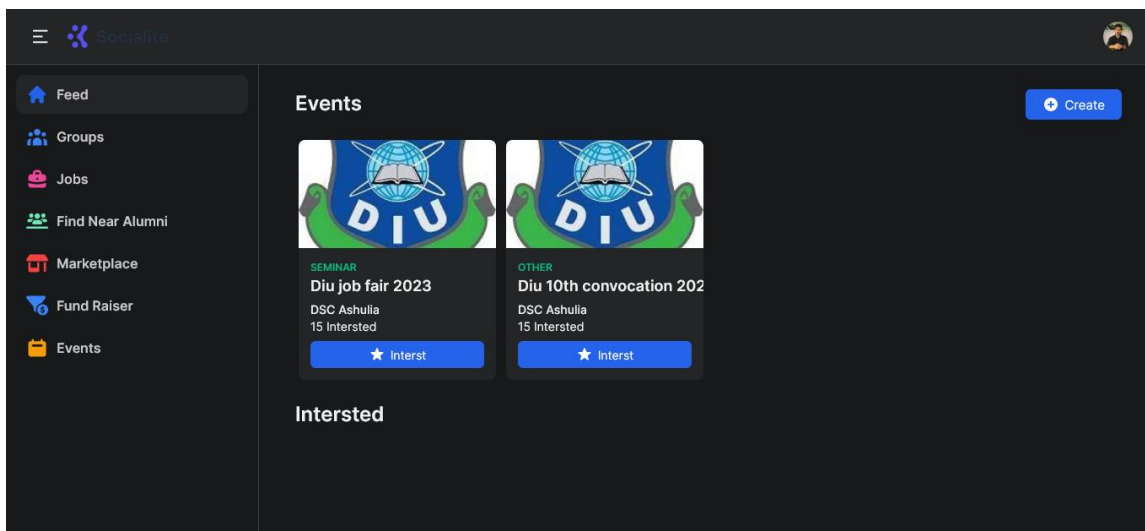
Socialite

Feed
Groups
Jobs
Find Near Alumni
Marketplace
Fund Raiser
Events

Events

Create

DIU

SEMINAR
Diu job fair 2023
DSC Ashulia
15 Intersted
Interst

DIU

OTHER
Diu 10th convocation 202
DSC Ashulia
15 Intersted
Interst

Intersted